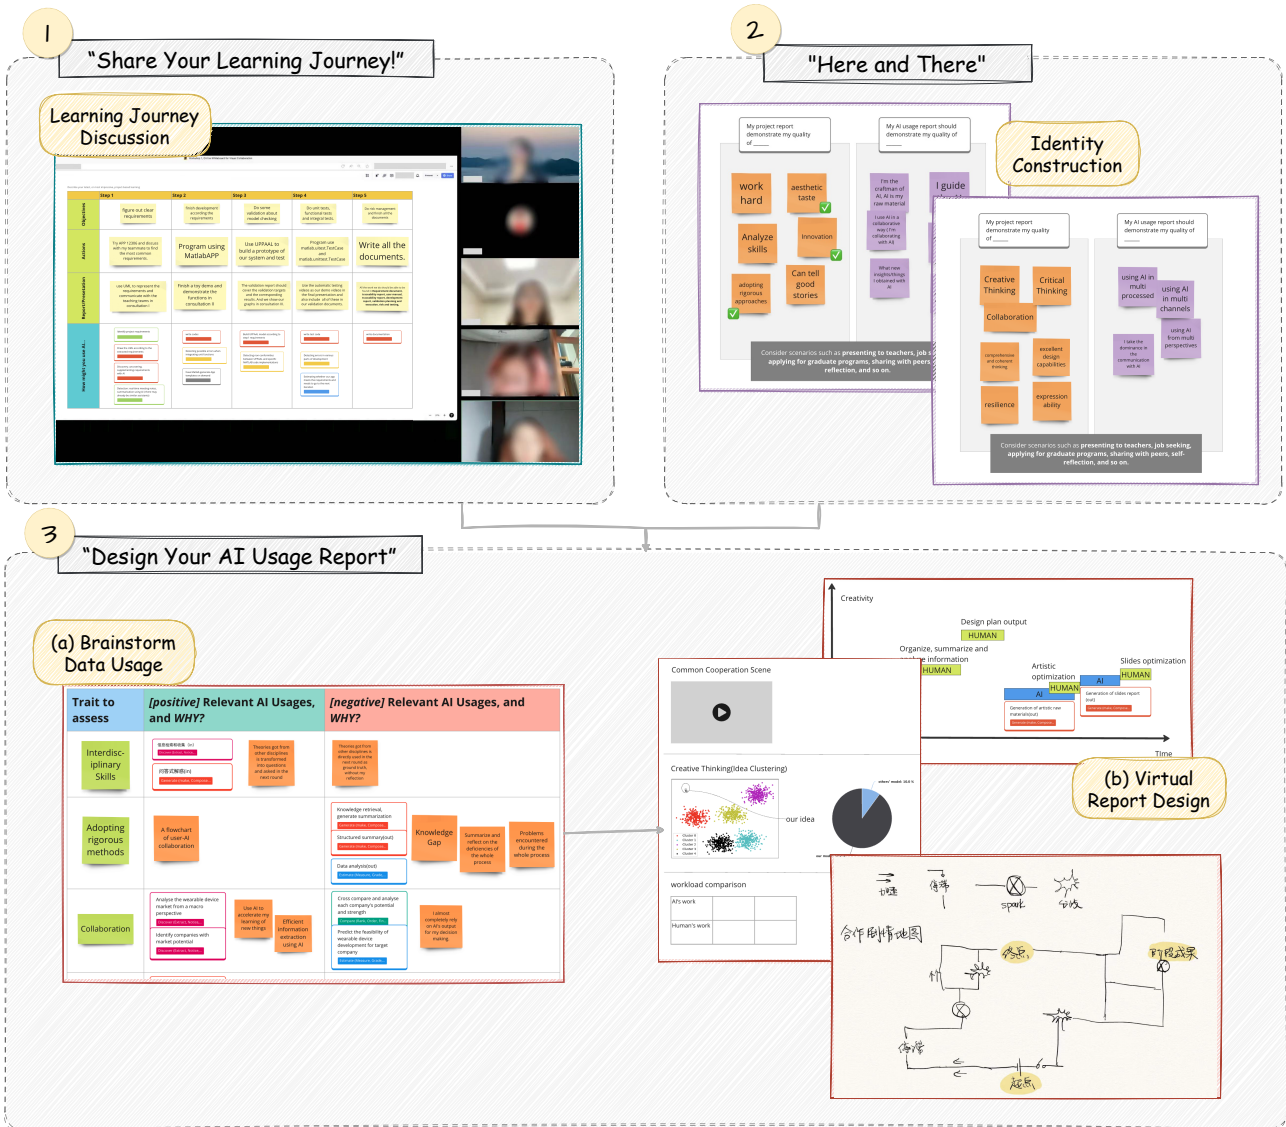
1
"Share Your Learning Journey!"
Learning Journey Discussion

Step 1 | Step 2 | Step 3 | Step 4 | Step 5
Objectives
Actions
Report/Presentation
How might you use AI...

Figure out clear requirements
Program using MatlabAPP
Write all the documents.

2
"Here and There"
Identity Construction

My project report demonstrate my quality of ____
My AI usage report should demonstrate my quality of ____

work hard
aesthetic taste
Analyze skills
Innovation
adopting rigorous approaches
Can tell good stories
I guide

Consider scenarios such as presenting to teachers, job seeking, applying for graduate programs, sharing with peers, self-reflection, and so on.

My project report demonstrate my quality of ____
My AI usage report should demonstrate my quality of ____
Creative Thinking
Critical Thinking
Collaboration
using AI in multi processed
using AI in multi channels
using AI from multi perspectives
excellent design capabilities
resilience
expression ability

Consider scenarios such as presenting to teachers, job seeking, applying for graduate programs, sharing with peers, self-reflection, and so on.

3
"Design Your AI Usage Report"
(a) Brainstorm Data Usage

| Trait to assess | [positive] Relevant AI Usages, and WHY? | [negative] Relevant AI Usages, and WHY? |
|---|---|---|
| Interdisciplinary Skills | | |
| Adopting rigorous methods | A flowchart of user-AI collaboration | Knowledge Gap; Summarize and reflect on the deficiencies of the whole process; Problems encountered during the whole process |
| Collaboration | Efficient information extraction using AI | |

Creativity
Design plan output
HUMAN
Organize, summarize and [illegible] information
HUMAN
Artistic optimization
HUMAN
AI
Slides optimization
HUMAN
AI
Time

Common Cooperation Scene
Creative Thinking(Idea Clustering)
our idea
workload comparison
AI's work
Human's work

(b) Virtual Report Design

合作剧情地图